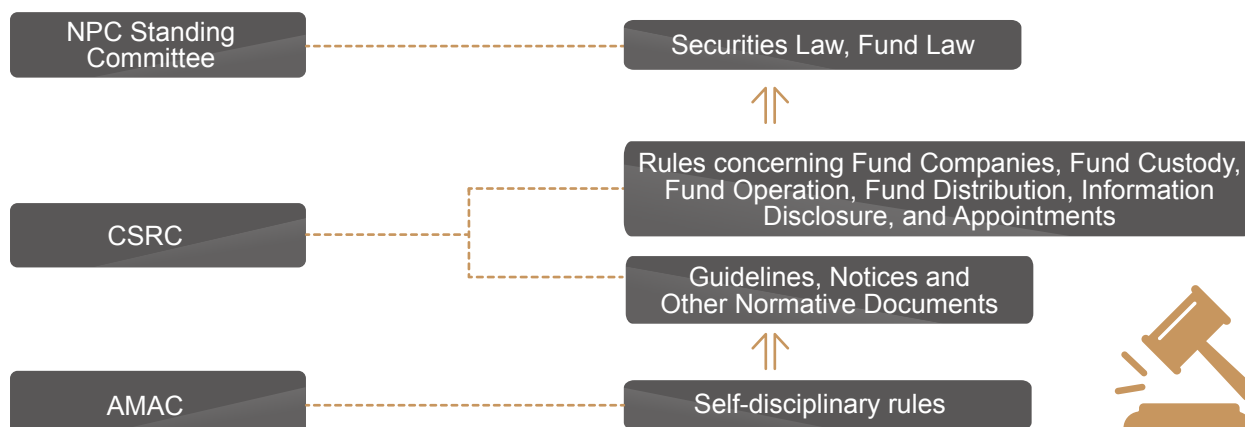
NPC Standing Committee

Securities Law, Fund Law

CSRC

Rules concerning Fund Companies, Fund Custody, Fund Operation, Fund Distribution, Information Disclosure, and Appointments

Guidelines, Notices and Other Normative Documents

AMAC

Self-disciplinary rules